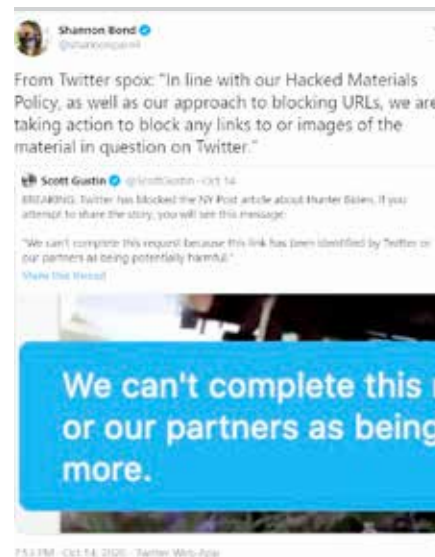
Shannon Bond
@shannonpareil

From Twitter spox: "In line with our Hacked Materials Policy, as well as our approach to blocking URLs, we are taking action to block any links to or images of the material in question on Twitter."

Scott Gustin @ScottGustin · Oct 14
BREAKING: Twitter has blocked the NY Post article about Hunter Biden. If you attempt to share the story, you will see this message:

"We can't complete this request because this link has been identified by Twitter or our partners as being potentially harmful."
Show this thread

We can't complete this
or our partners as being
more.

7:53 PM · Oct 14, 2020 · Twitter Web App